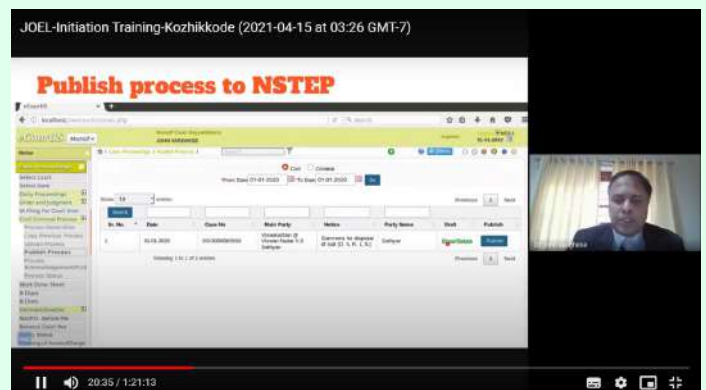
JOEL-Initiation Training-Kozhikkode (2021-04-15 at 03:26 GMT-7)

Publish process to NSTEP

Civil Criminal

From Date 01-01-2020 To Date 01-01-2020 Go

Show 10 entries

Previous 1 Next

| Sr. No. | Date | Case No | Main Party | Notice | Party Name | Draft | Publish |
|---|---|---|---|---|---|---|---|
| 1 | 01.01.2020 | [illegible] | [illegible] | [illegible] | Sathyan | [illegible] | Publish |

Showing 1 to 1 of 1 entries

Previous 1 Next

Publish Process

20:35 / 1:21:13